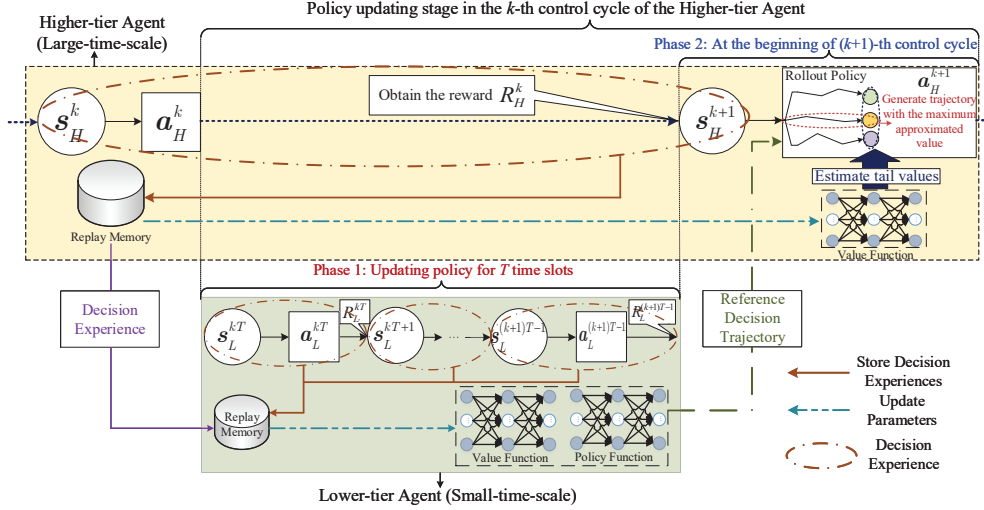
Higher-tier Agent (Large-time-scale)

Policy updating stage in the $k$-th control cycle of the Higher-tier Agent

Phase 2: At the beginning of ($k$+1)-th control cycle

$s_H^k$

$a_H^k$

Obtain the reward $R_H^k$

$s_H^{k+1}$

Rollout Policy

$a_H^{k+1}$

Generate trajectory with the maximum approximated value

Estimate tail values

Replay Memory

Value Function

Phase 1: Updating policy for $T$ time slots

Decision Experience

Reference Decision Trajectory

$s_L^{kT}$

$a_L^{kT}$

$R_L^{kT}$

$s_L^{kT+1}$

$s_L^{(k+1)T-1}$

$a_L^{(k+1)T-1}$

$R_L^{(k+1)T-1}$

Replay Memory

Value Function

Policy Function

Store Decision Experiences

Update Parameters

Decision Experience

Lower-tier Agent (Small-time-scale)